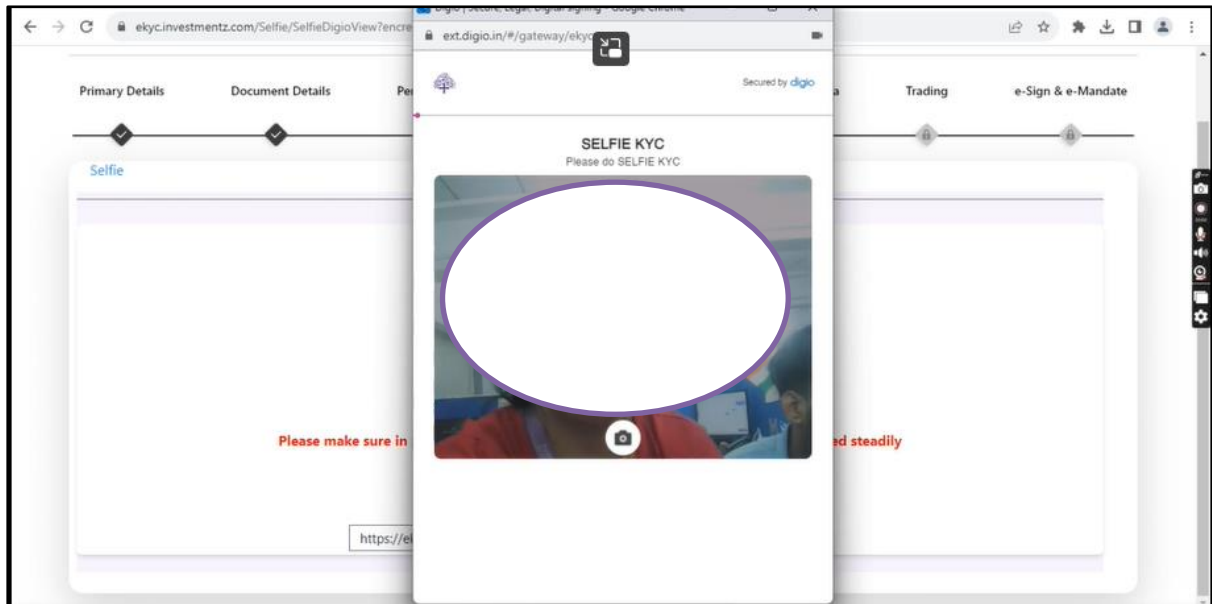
ekyc.investmentz.com/Selfie/SelfieDigioView?encr

Digio | Secure, Legal, Digital signing - Google Chrome

ext.digio.in/#/gateway/ekyc

Primary Details

Document Details

Pe

a

Trading

e-Sign & e-Mandate

Secured by digio

SELFIE KYC

Please do SELFIE KYC

Selfie

Please make sure in

ed steadily

https://e